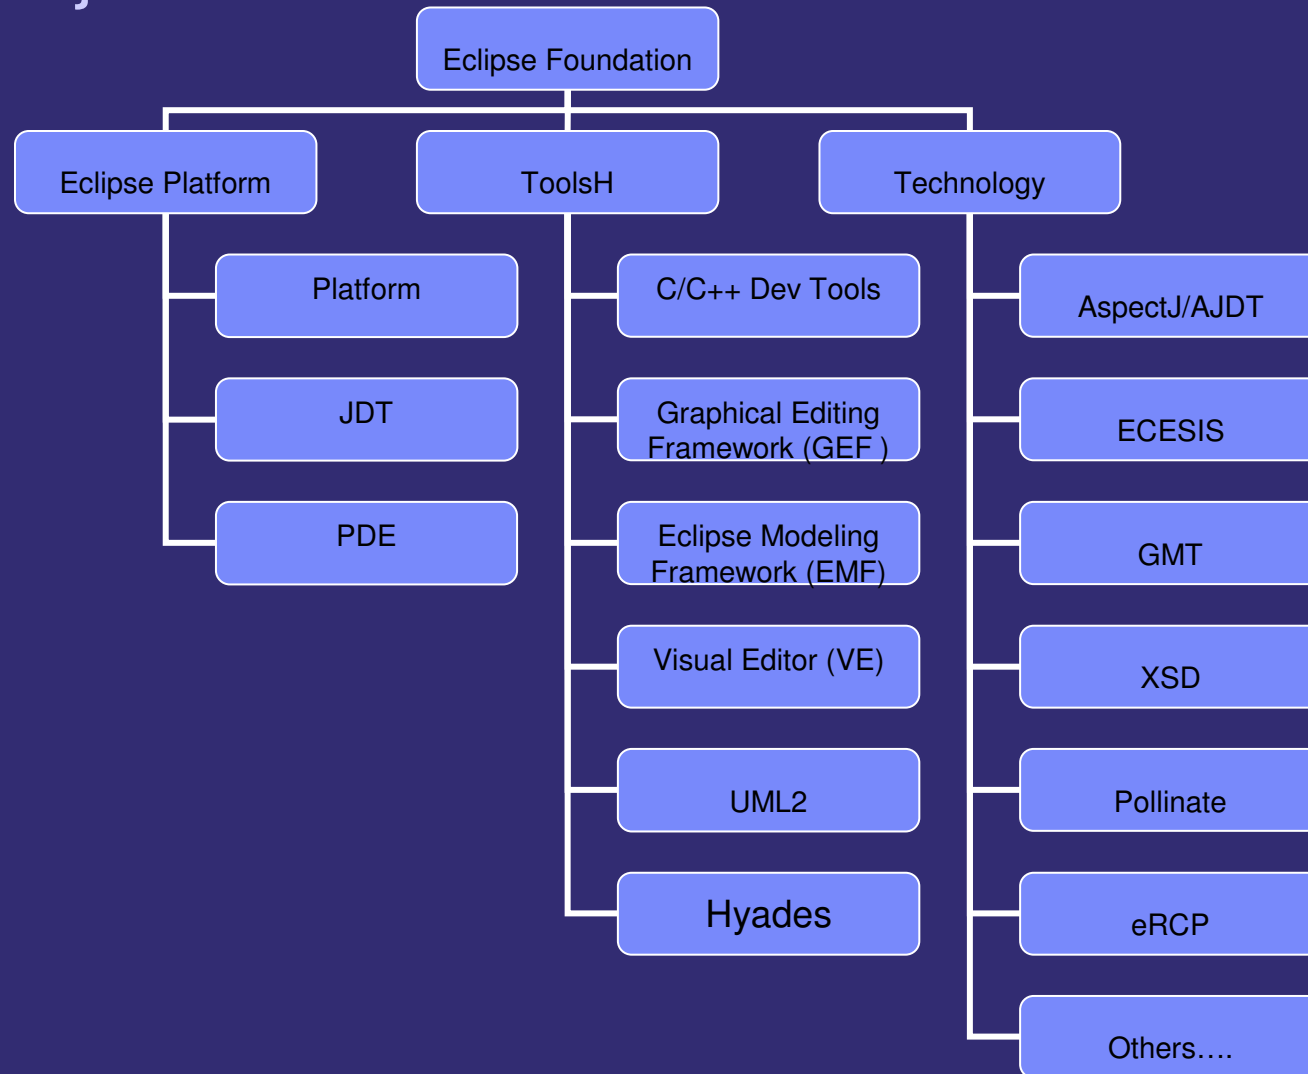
Eclipse Foundation

Eclipse Platform

ToolsH

Technology

Platform

JDT

PDE

C/C++ Dev Tools

Graphical Editing Framework (GEF )

Eclipse Modeling Framework (EMF)

Visual Editor (VE)

UML2

Hyades

AspectJ/AJDT

ECESIS

GMT

XSD

Pollinate

eRCP

Others….